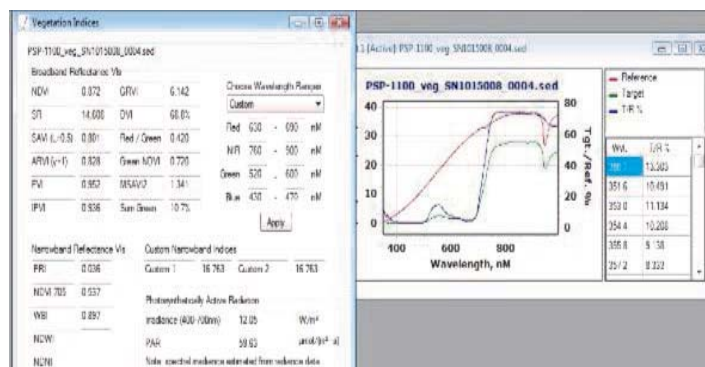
Vegetation Indices

PSP-1100_veg_SN1015008_0004.sed

Broadband Reflectance VIs

| NDVI | 0.872 | GRVI | 6.142 |
|---|---|---|---|
| SR | 14.608 | DVI | 68.8% |
| SAVI (L=0.5) | 0.801 | Red / Green | 0.420 |
| ARVI (γ=1) | 0.828 | Green NDVI | 0.720 |
| PVI | 0.952 | MSAVI2 | 1.341 |
| IPVI | 0.936 | Sum Green | 10.7% |

Choose Wavelength Ranges
Custom

Red 630 - 690 nM
NIR 760 - 900 nM
Green 520 - 600 nM
Blue 430 - 470 nM

Apply

Narrowband Reflectance VIs

| PRI | 0.036 |
|---|---|
| NDVI 705 | 0.537 |
| WBI | 0.897 |
| NDWI | |
| NDNI | |

Custom Narrowband Indices

Custom 1 16.763 Custom 2 16.763

Photosynthetically Active Radiation

Irradiance (400-700nm) 12.05 W/m²

PAR 59.63 μmol/(m² s)

Note: spectral irradiance estimated from reference data

1 (Active) PSP-1100_veg_SN1015008_0004.sed

PSP-1100_veg_SN1015008_0004.sed

40
30
20
10
0

80
60
40
20
0

Tgt./Ref. %

400 600 800
Wavelength, nM

Reference
Target
T/R %

| WL | T/R % |
|---|---|
| 350 | 13.583 |
| 351.6 | 10.491 |
| 353.0 | 11.134 |
| 354.4 | 10.208 |
| 355.8 | 9.138 |
| 357.2 | 8.352 |